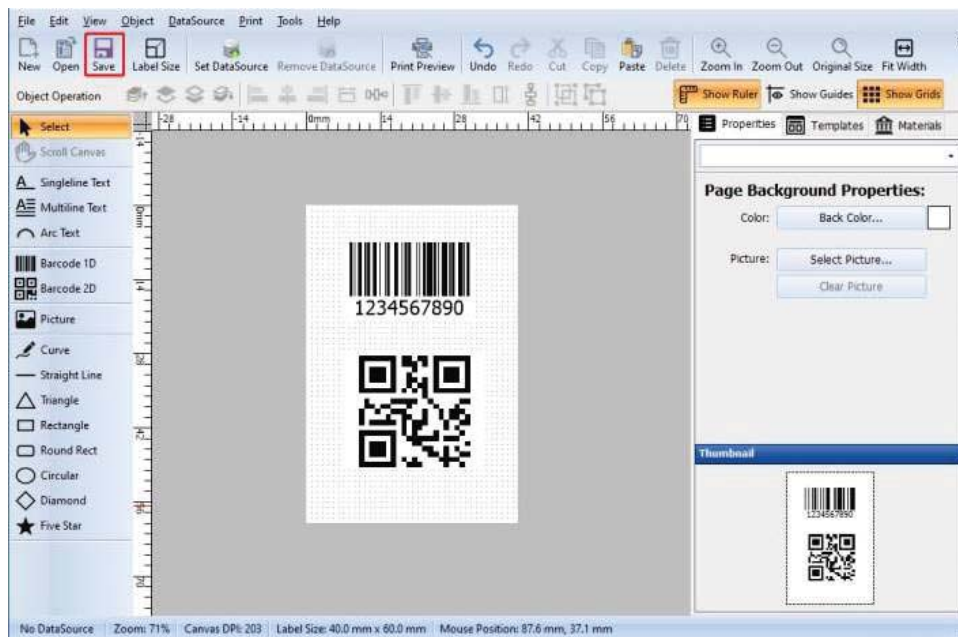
File Edit View Object DataSource Print Tools Help

New Open Save Label Size Set DataSource Remove DataSource Print Preview Undo Redo Cut Copy Paste Delete Zoom In Zoom Out Original Size Fit Width

Object Operation

Show Ruler Show Guides Show Grids

Select
Scroll Canvas
Singleline Text
Multiline Text
Arc Text
Barcode 1D
Barcode 2D
Picture
Curve
Straight Line
Triangle
Rectangle
Round Rect
Circular
Diamond
Five Star

-28 -14 0mm 14 28 42 56 70

1234567890

Properties Templates Materials

Page Background Properties:
Color: Back Color...
Picture: Select Picture...
Clear Picture

Thumbnail

1234567890

No DataSource Zoom: 71% Canvas DPI: 203 Label Size: 40.0 mm x 60.0 mm Mouse Position: 87.6 mm, 37.1 mm